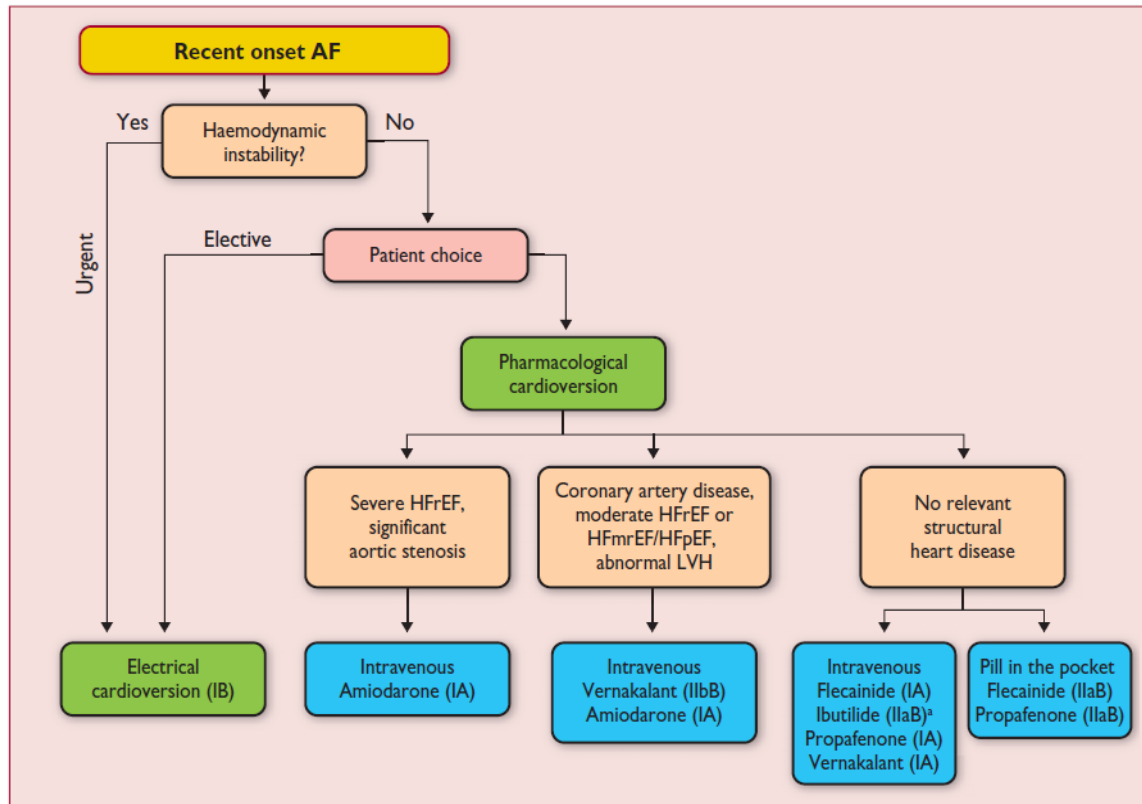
Recent onset AF

Yes

Haemodynamic instability?

No

Urgent

Elective

Patient choice

Pharmacological cardioversion

Severe HFrEF, significant aortic stenosis

Coronary artery disease, moderate HFrEF or HFmrEF/HFpEF, abnormal LVH

No relevant structural heart disease

Electrical cardioversion (IB)

Intravenous Amiodarone (IA)

Intravenous Vernakalant (IIbB) Amiodarone (IA)

Intravenous Flecainide (IA) Ibutilide (IIaB)$^a$ Propafenone (IA) Vernakalant (IA)

Pill in the pocket Flecainide (IIaB) Propafenone (IIaB)